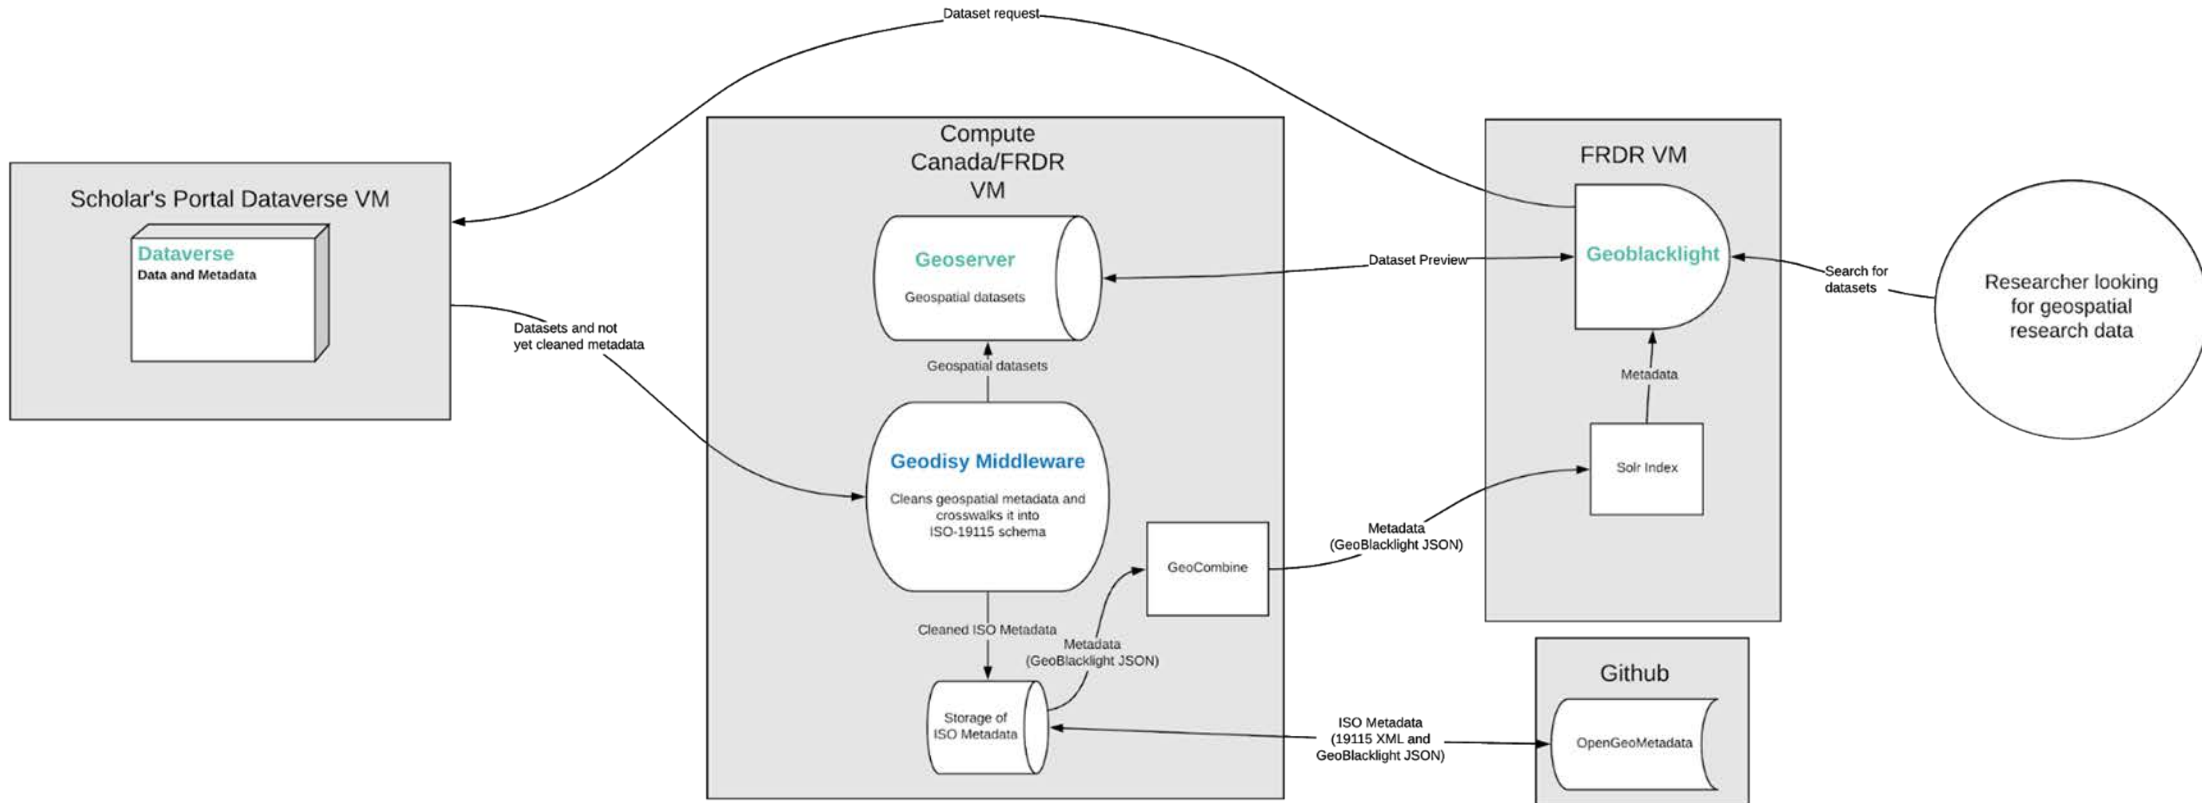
Dataset request

Scholar's Portal Dataverse VM

Dataverse
Data and Metadata

Datasets and not yet cleaned metadata

Compute Canada/FRDR VM

Geoserver
Geospatial datasets

Geospatial datasets

Geodisy Middleware
Cleans geospatial metadata and crosswalks it into ISO-19115 schema

GeoCombine

Cleaned ISO Metadata

Metadata (GeoBlacklight JSON)

Storage of ISO Metadata

Dataset Preview

FRDR VM

Geoblacklight

Metadata

Solr Index

Metadata (GeoBlacklight JSON)

Search for datasets

Researcher looking for geospatial research data

Github

OpenGeoMetadata

ISO Metadata (19115 XML and GeoBlacklight JSON)